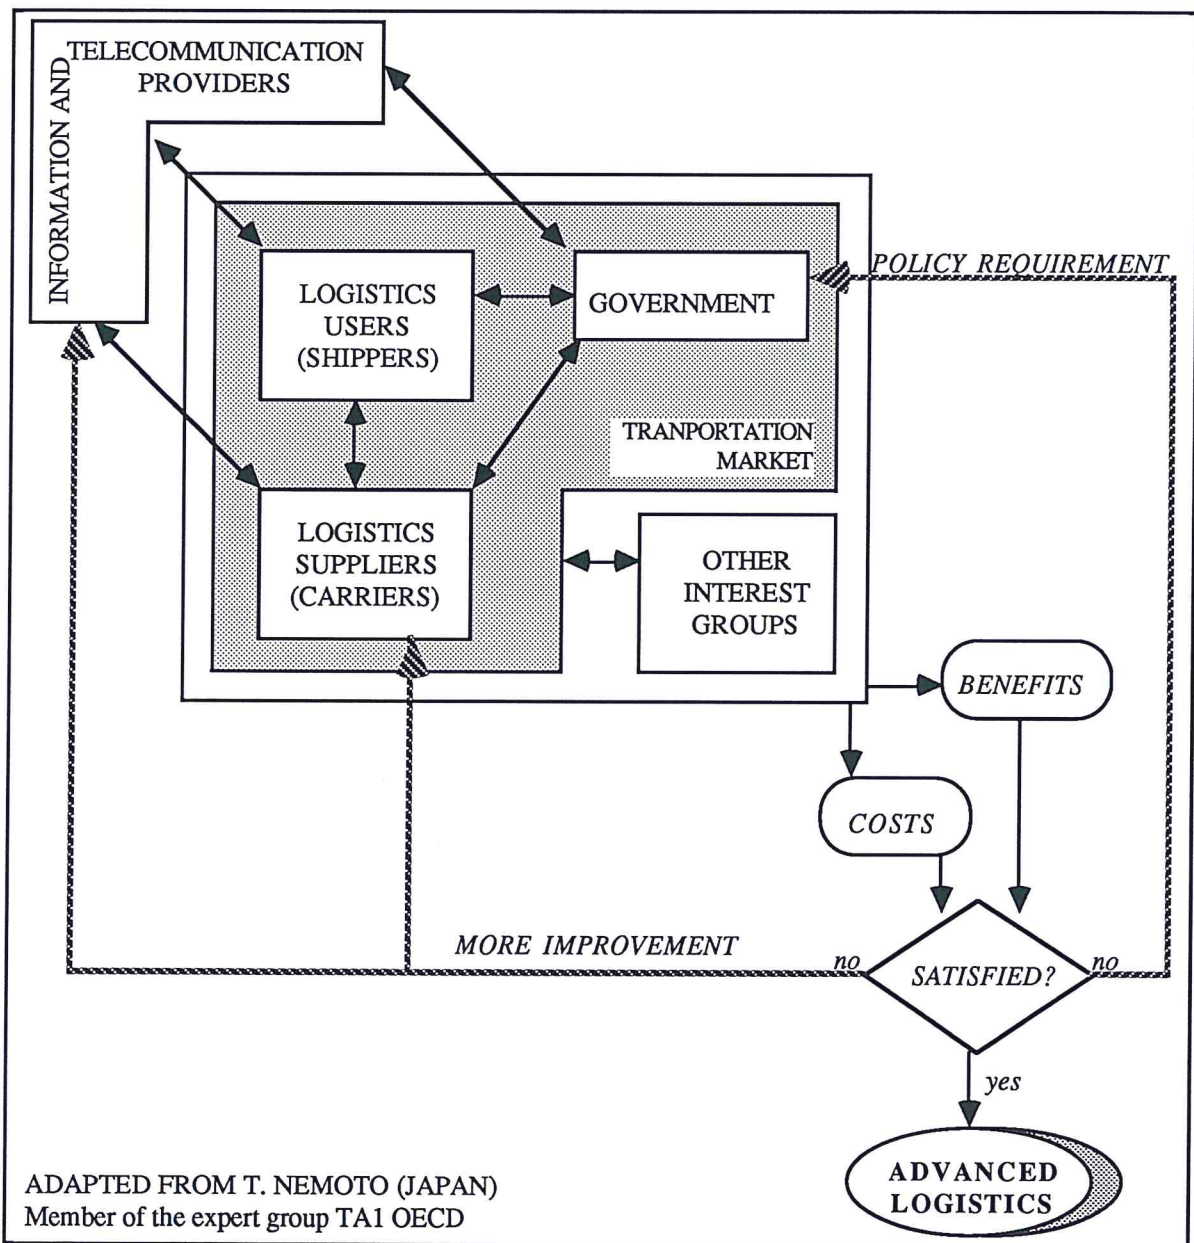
INFORMATION AND TELECOMMUNICATION PROVIDERS

LOGISTICS USERS (SHIPPERS)

GOVERNMENT

POLICY REQUIREMENT

TRANPORTATION MARKET

LOGISTICS SUPPLIERS (CARRIERS)

OTHER INTEREST GROUPS

BENEFITS

COSTS

MORE IMPROVEMENT

no

SATISFIED?

no

yes

ADVANCED LOGISTICS

ADAPTED FROM T. NEMOTO (JAPAN)
Member of the expert group TA1 OECD